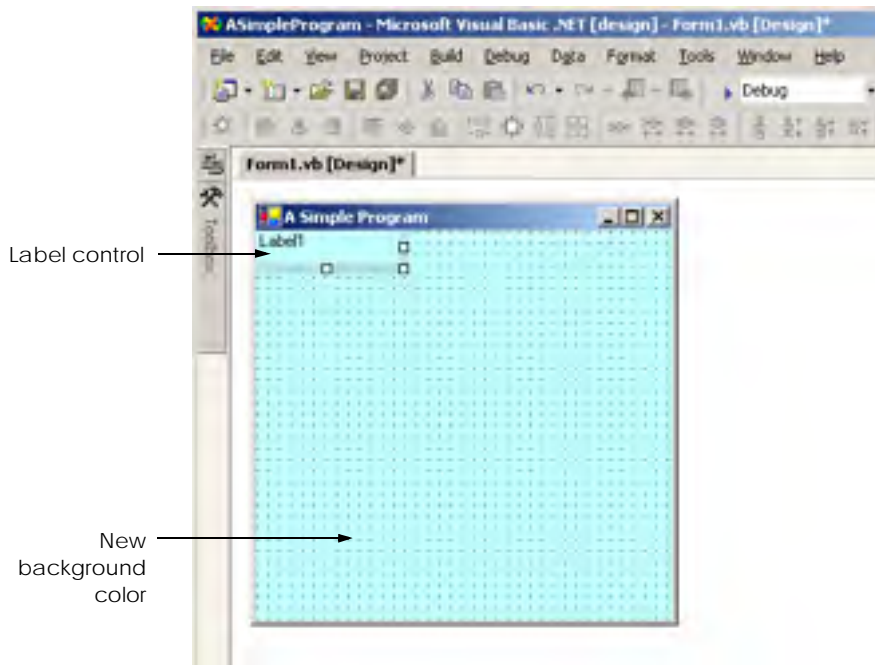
ASimpleProgram - Microsoft Visual Basic .NET [design] - Form1.vb [Design]*

File Edit View Project Build Debug Data Format Tools Window Help

Debug

Toolbox

Form1.vb [Design]*

A Simple Program

Label1

Label control

New background color